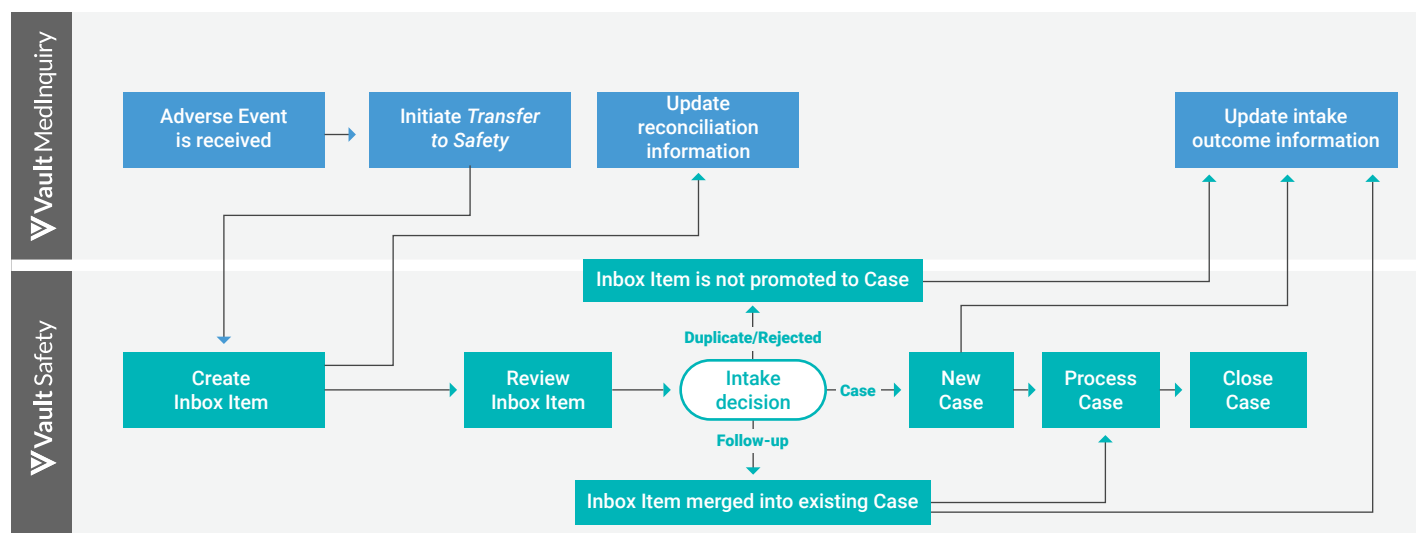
Vault MedInquiry

Adverse Event is received

Initiate *Transfer to Safety*

Update reconciliation information

Update intake outcome information

Vault Safety

Inbox Item is not promoted to Case

Duplicate/Rejected

Create Inbox Item

Review Inbox Item

Intake decision

Case

New Case

Process Case

Close Case

Follow-up

Inbox Item merged into existing Case